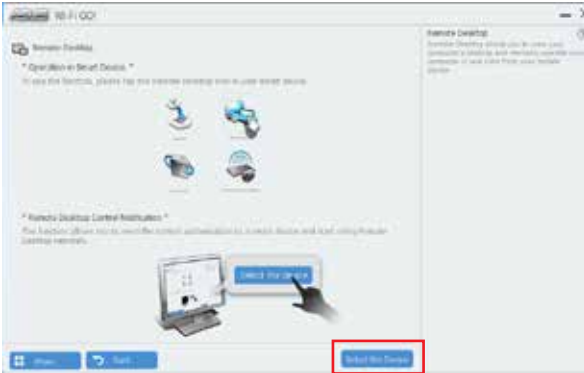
Wi-Fi GO!

Remote Desktop

* Operation in Smart Device *

To use this function, please tap the remote desktop icon in your smart device.

* Remote Desktop Control Notification *

This function allows you to view the control authorization to a smart device and start using Remote Desktop remotely.

Select this device

Remote Desktop

Remote Desktop allows you to view your computer's desktop and remotely operate your computer in real time from your mobile device.

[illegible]

Back

Select this Device